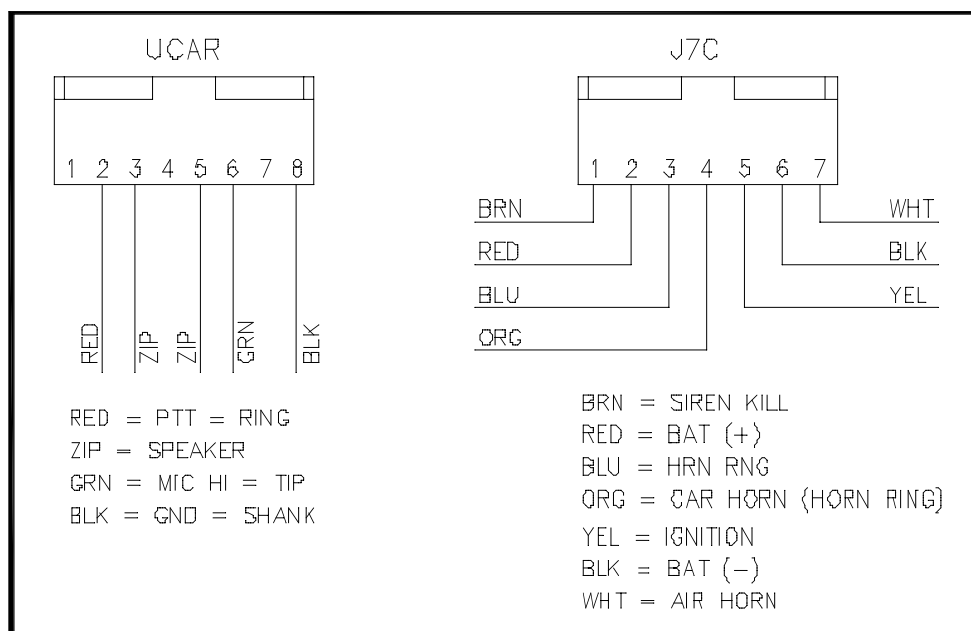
UCAR

1 2 3 4 5 6 7 8

RED ZIP ZIP GRN BLK

RED = PTT = RING
ZIP = SPEAKER
GRN = MIC HI = TIP
BLK = GND = SHANK

J7C

1 2 3 4 5 6 7

BRN
RED
BLU
ORG

WHT
BLK
YEL

BRN = SIREN KILL
RED = BAT (+)
BLU = HRN RNG
ORG = CAR HORN (HORN RING)
YEL = IGNITION
BLK = BAT (−)
WHT = AIR HORN